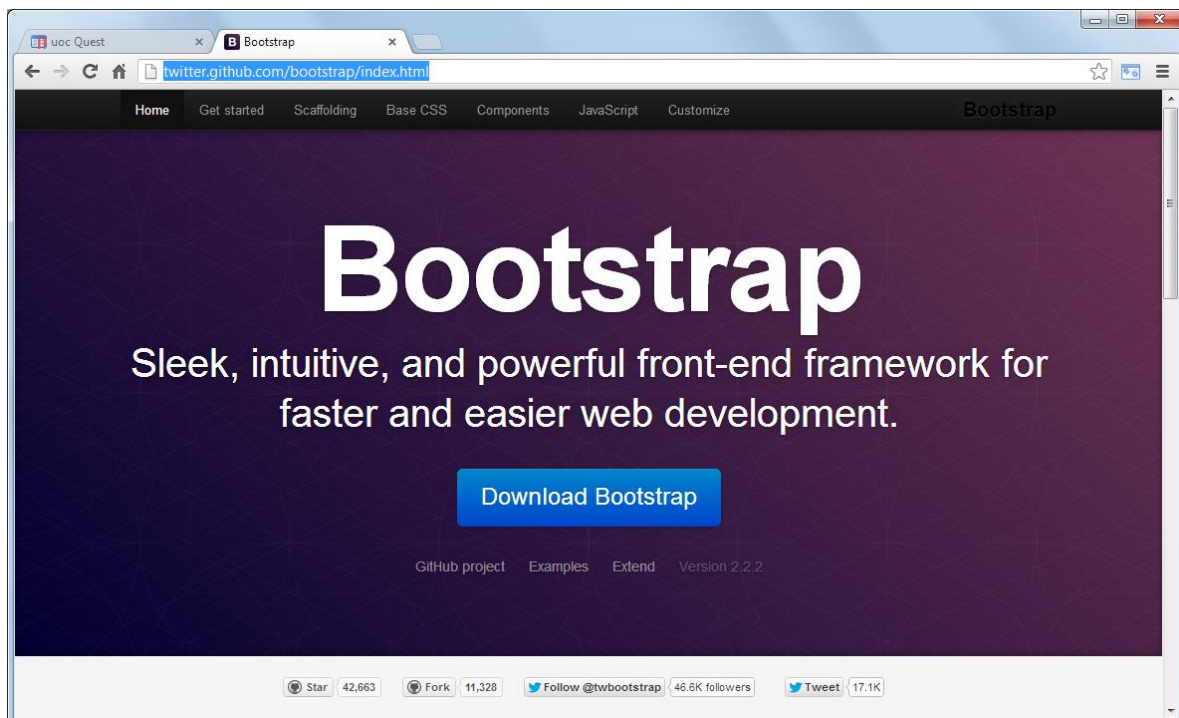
uoc Quest ×
Bootstrap ×

twitter.github.com/bootstrap/index.html

Home Get started Scaffolding Base CSS Components JavaScript Customize Bootstrap

Bootstrap

Sleek, intuitive, and powerful front-end framework for faster and easier web development.

Download Bootstrap

GitHub project Examples Extend Version 2.2.2

Star 42,663 Fork 11,328 Follow @twbootstrap 46.6K followers Tweet 17.1K